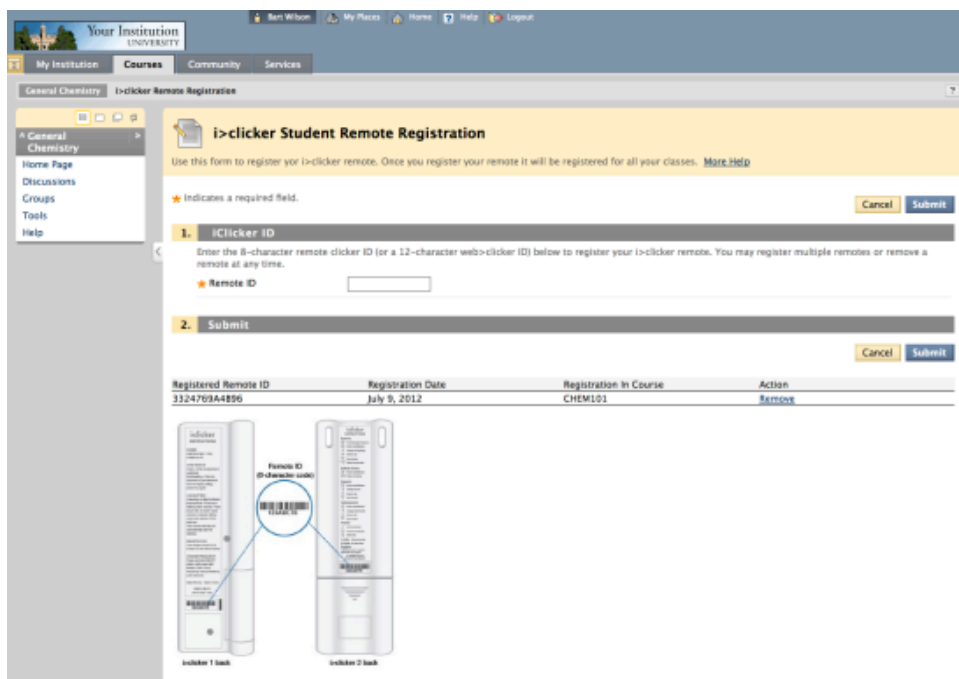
Your Institution UNIVERSITY

Bart Wilson | My Places | Home | Help | Logout

My Institution | Courses | Community | Services

General Chemistry | i>clicker Remote Registration

General Chemistry
Home Page
Discussions
Groups
Tools
Help

i>clicker Student Remote Registration

Use this form to register your i>clicker remote. Once you register your remote it will be registered for all your classes. More Help

★ Indicates a required field.

Cancel | Submit

1. iClicker ID

Enter the 8-character remote clicker ID (or a 12-character web>clicker ID) below to register your i>clicker remote. You may register multiple remotes or remove a remote at any time.

★ Remote ID

2. Submit

Cancel | Submit

| Registered Remote ID | Registration Date | Registration In Course | Action |
|---|---|---|---|
| 3324769A4896 | July 9, 2012 | CHEM101 | Remove |

iclicker

Remote ID (8-character code)

i>clicker 1 back

i>clicker 2 back